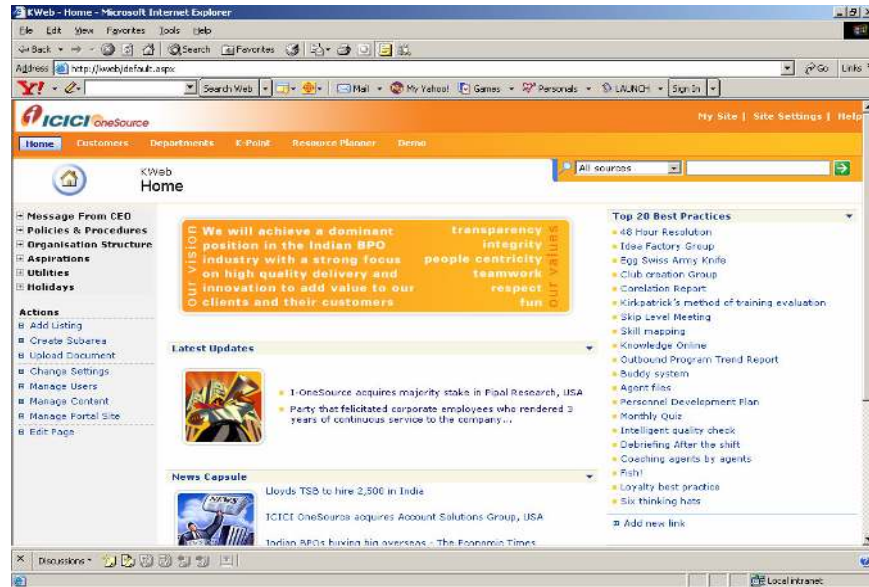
KWeb - Home - Microsoft Internet Explorer

File Edit View Favorites Tools Help

Back Search Favorites

Address http://kweb/default.aspx

Go Links

Y! Search Web Mail My Yahoo! Games Personals LAUNCH Sign In

ICICI OneSource

My Site | Site Settings | Help

Home Customers Departments K-Point Resource Planner Demo

KWeb
Home

All sources

Message From CEO
Policies & Procedures
Organisation Structure
Aspirations
Utilities
Holidays

Actions
Add Listing
Create Subarea
Upload Document
Change Settings
Manage Users
Manage Content
Manage Portal Site
Edit Page

our vision
We will achieve a dominant position in the Indian BPO industry with a strong focus on high quality delivery and innovation to add value to our clients and their customers

our values
transparency
integrity
people centricity
teamwork
respect
fun

Latest Updates

I-OneSource acquires majority stake in Pipal Research, USA

Party that felicitated corporate employees who rendered 3 years of continuous service to the company...

News Capsule

Lloyds TSB to hire 2,500 in India

ICICI OneSource acquires Account Solutions Group, USA

Indian BPOs buying big overseas - The Economic Times

Top 20 Best Practices
48 Hour Resolution
Idea Factory Group
Egg Swiss Army Knife
Club creation Group
Corelation Report
Kirkpatrick's method of training evaluation
Skip Level Meeting
Skill mapping
Knowledge Online
Outbound Program Trend Report
Buddy system
Agent files
Personnel Development Plan
Monthly Quiz
Intelligent quality check
Debriefing After the shift
Coaching agents by agents
Fish!
Loyalty best practice
Six thinking hats

Add new link

Discussions

Local intranet